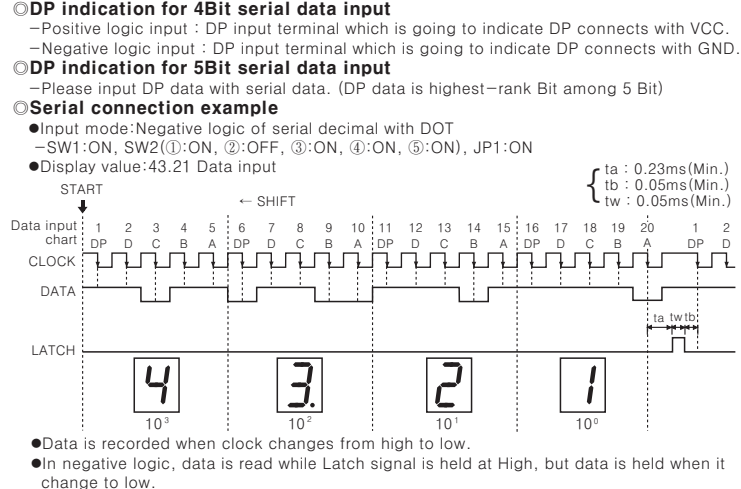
◎DP indication for 4Bit serial data input
−Positive logic input : DP input terminal which is going to indicate DP connects with VCC.
−Negative logic input : DP input terminal which is going to indicate DP connects with GND.

◎DP indication for 5Bit serial data input
−Please input DP data with serial data. (DP data is highest−rank Bit among 5 Bit)

◎Serial connection example
●Input mode:Negative logic of serial decimal with DOT
−SW1:ON, SW2(①:ON, ②:OFF, ③:ON, ④:ON, ⑤:ON), JP1:ON
●Display value:43.21 Data input

ta : 0.23ms(Min.)
tb : 0.05ms(Min.)
tw : 0.05ms(Min.)

START
← SHIFT

Data input chart
1 DP 2 D 3 C 4 B 5 A 6 DP 7 D 8 C 9 B 10 A 11 DP 12 D 13 C 14 B 15 A 16 DP 17 D 18 C 19 B 20 A 1 DP 2 D

CLOCK
DATA
ta tw tb
LATCH

4 3. 2 1
$10^3$ $10^2$ $10^1$ $10^0$

●Data is recorded when clock changes from high to low.
●In negative logic, data is read while Latch signal is held at High, but data is held when it change to low.